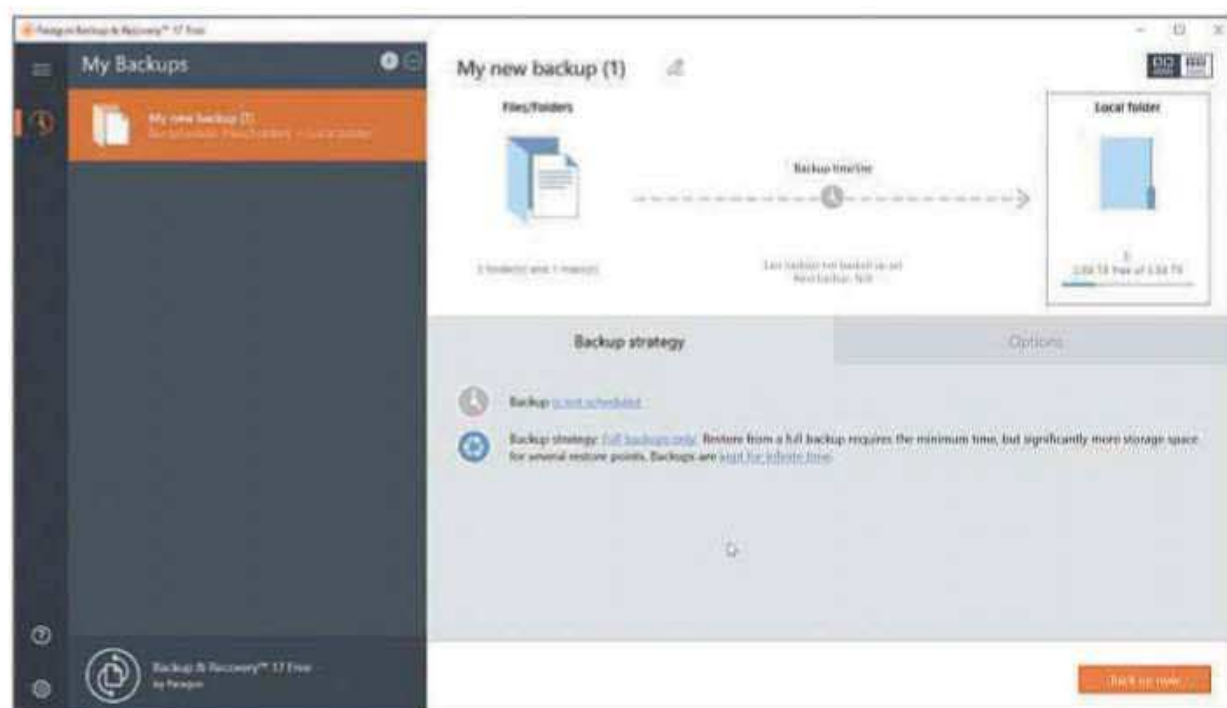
Paragon Backup & Recovery™ 17 Free

My Backups

My new backup (1)
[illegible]

My new backup (1)

Files/folders

Backup timeline

Local folder

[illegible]

Last backup not backed up yet
Next backup: N/A

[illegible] free of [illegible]

Backup strategy

Options

Backup is not scheduled

Backup strategy: Full backups only. Restore from a full backup requires the minimum time, but significantly more storage space for several restore points. Backups are kept for infinite time.

Backup & Recovery™ 17 Free
by Paragon

Back up now